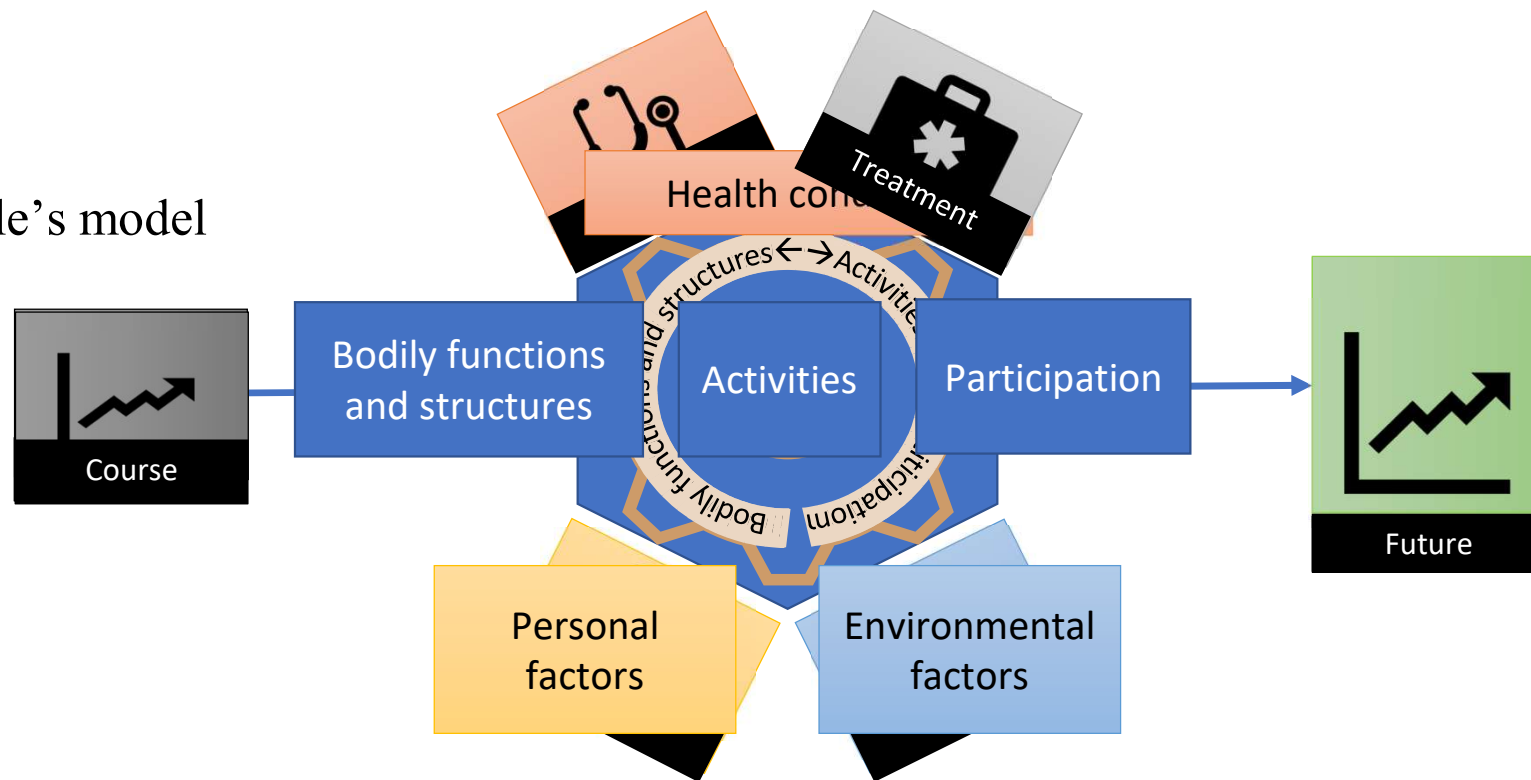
le's model

Health con

Treatment

Bodily functions and structures ← → Activities

Course

Bodily functions and structures

Activities

Participation

Future

Bodily fun

rticipation

Personal factors

Environmental factors